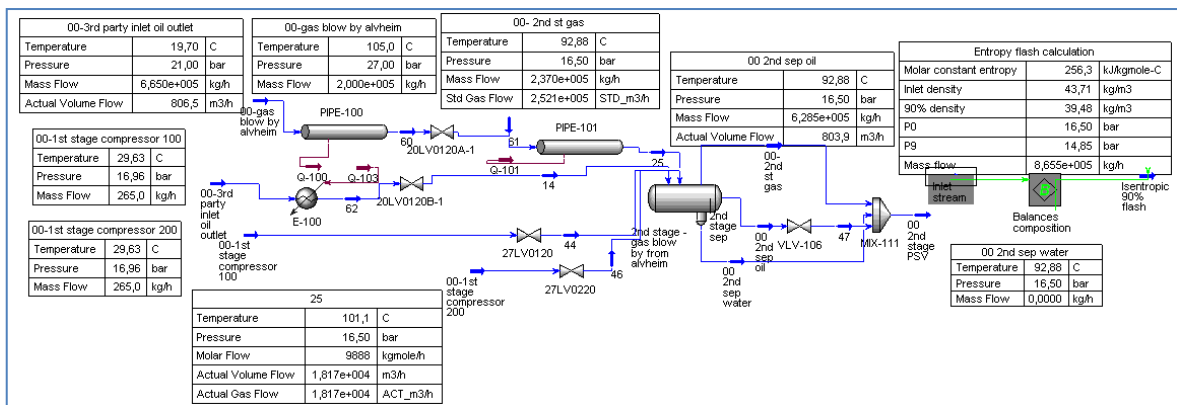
| 00-3rd party inlet oil outlet | | |
|---|---|---|
| Temperature | 19,70 | C |
| Pressure | 21,00 | bar |
| Mass Flow | 6,650e+005 | kg/h |
| Actual Volume Flow | 806,5 | m3/h |

| 00-gas blow by alvheim | | |
|---|---|---|
| Temperature | 105,0 | C |
| Pressure | 27,00 | bar |
| Mass Flow | 2,000e+005 | kg/h |

| 00- 2nd st gas | | |
|---|---|---|
| Temperature | 92,88 | C |
| Pressure | 16,50 | bar |
| Mass Flow | 2,370e+005 | kg/h |
| Std Gas Flow | 2,521e+005 | STD_m3/h |

| 00 2nd sep oil | | |
|---|---|---|
| Temperature | 92,88 | C |
| Pressure | 16,50 | bar |
| Mass Flow | 6,285e+005 | kg/h |
| Actual Volume Flow | 803,9 | m3/h |

| Entropy flash calculation | | |
|---|---|---|
| Molar constant entropy | 256,3 | kJ/kgmole-C |
| Inlet density | 43,71 | kg/m3 |
| 90% density | 39,48 | kg/m3 |
| P0 | 16,50 | bar |
| P9 | 14,85 | bar |
| Mass flow | 8,655e+005 | kg/h |

| 00-1st stage compressor 100 | | |
|---|---|---|
| Temperature | 29,63 | C |
| Pressure | 16,96 | bar |
| Mass Flow | 265,0 | kg/h |

| 00-1st stage compressor 200 | | |
|---|---|---|
| Temperature | 29,63 | C |
| Pressure | 16,96 | bar |
| Mass Flow | 265,0 | kg/h |

| 25 | | |
|---|---|---|
| Temperature | 101,1 | C |
| Pressure | 16,50 | bar |
| Molar Flow | 9888 | kgmole/h |
| Actual Volume Flow | 1,817e+004 | m3/h |
| Actual Gas Flow | 1,817e+004 | ACT_m3/h |

| 00 2nd sep water | | |
|---|---|---|
| Temperature | 92,88 | C |
| Pressure | 16,50 | bar |
| Mass Flow | 0,0000 | kg/h |

00-gas blow by alvheim
PIPE-100
60
20LV0120A-1
61
PIPE-101
25
Q-100
Q-103
Q-101
14
00-3rd party inlet oil outlet
E-100
62
20LV0120B-1
00-1st stage compressor 100
27LV0120
44
2nd stage - gas blow by from alvheim
00-1st stage compressor 200
27LV0220
46
00-2nd st gas
2nd stage sep
00 2nd sep oil
VLV-106
47
MIX-111
00 2nd sep water
00 2nd stage PSV
inlet stream
Balances composition
Isentropic 90% flash